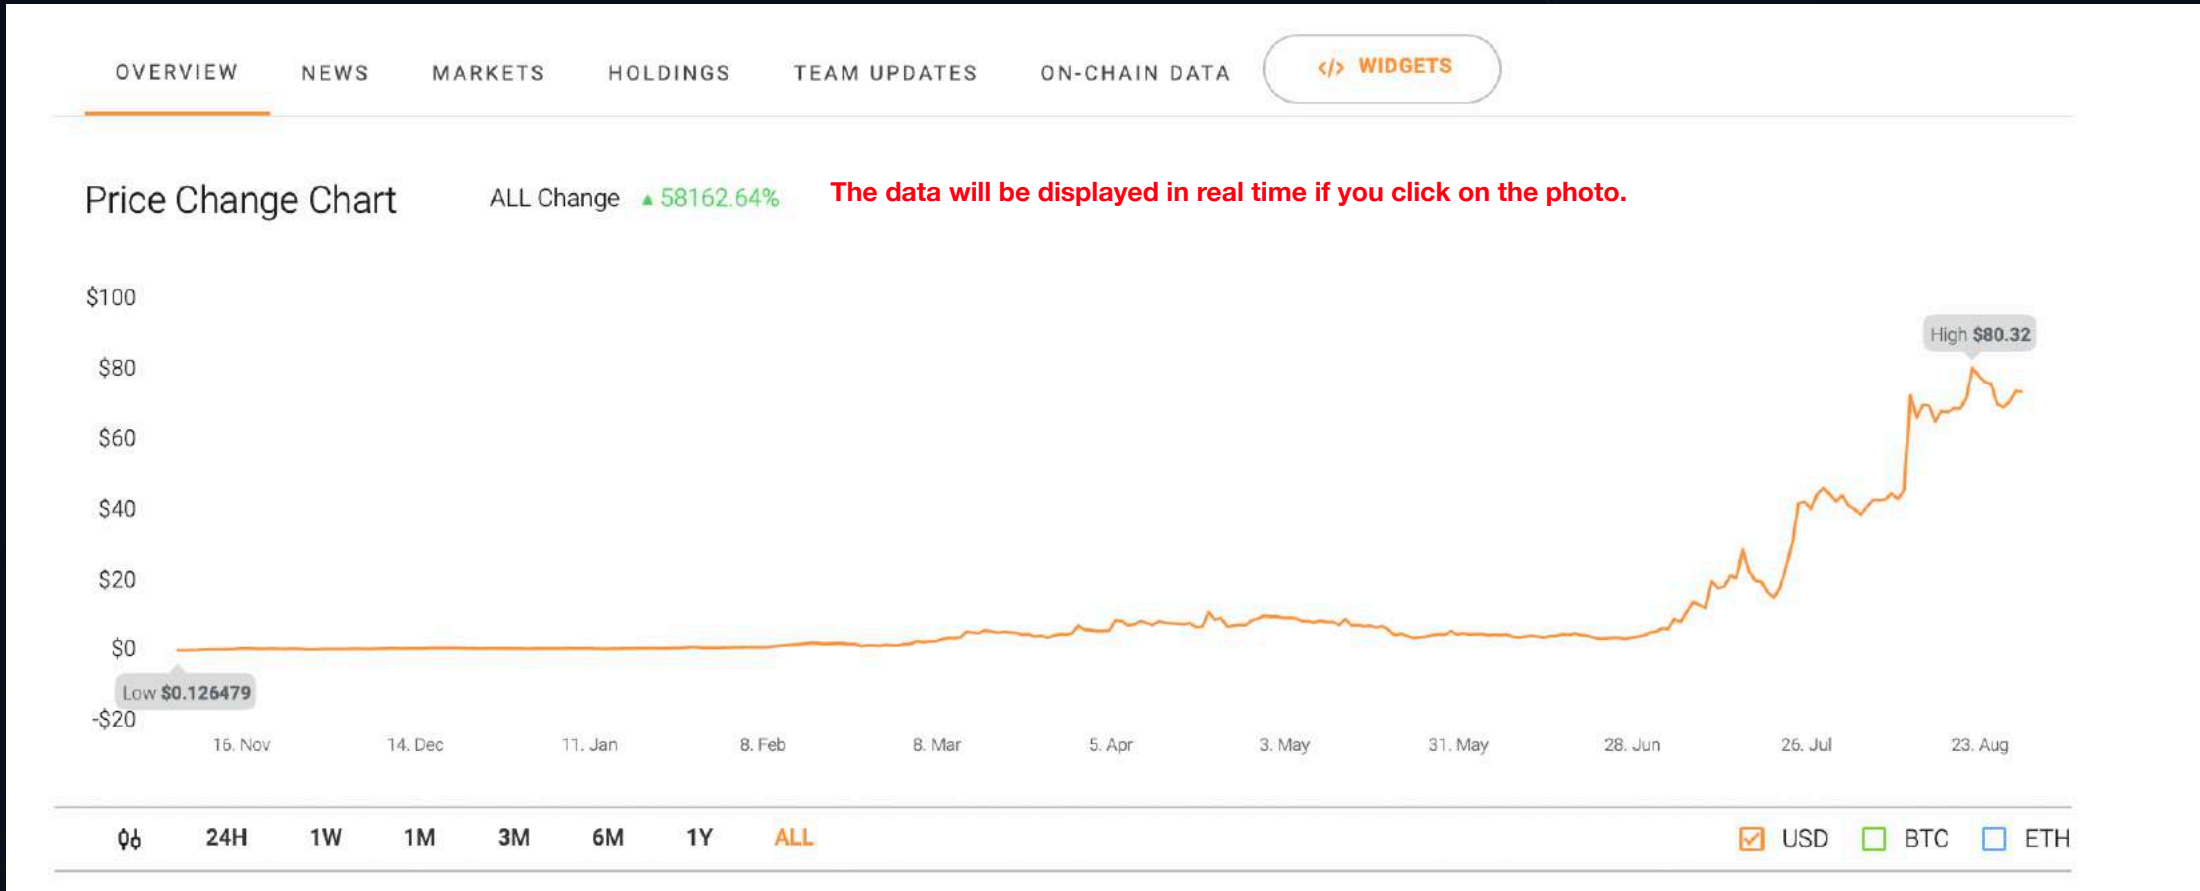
OVERVIEW NEWS MARKETS HOLDINGS TEAM UPDATES ON-CHAIN DATA </> WIDGETS

Price Change Chart

ALL Change ▲58162.64%

The data will be displayed in real time if you click on the photo.

$100
$80
$60
$40
$20
$0
-$20

High $80.32

Low $0.126479

16. Nov 14. Dec 11. Jan 8. Feb 8. Mar 5. Apr 3. May 31. May 28. Jun 26. Jul 23. Aug

24H 1W 1M 3M 6M 1Y ALL

USD BTC ETH